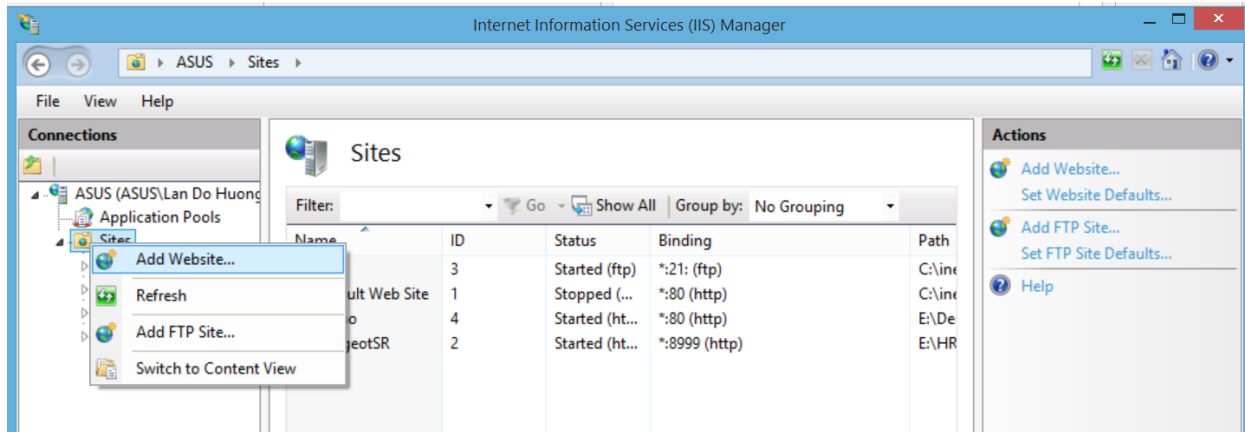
Internet Information Services (IIS) Manager

ASUS ▸ Sites ▸

File View Help

Connections

ASUS (ASUS\Lan Do Huong
Application Pools
Sites

Add Website...
Refresh
Add FTP Site...
Switch to Content View

Sites

Filter: Go Show All Group by: No Grouping

| Name | ID | Status | Binding | Path |
|---|---|---|---|---|
| | 3 | Started (ftp) | *:21: (ftp) | C:\ine |
| ult Web Site | 1 | Stopped (... | *:80 (http) | C:\ine |
| o | 4 | Started (ht... | *:80 (http) | E:\De |
| geotSR | 2 | Started (ht... | *:8999 (http) | E:\HR |

Actions

Add Website...
Set Website Defaults...
Add FTP Site...
Set FTP Site Defaults...
Help